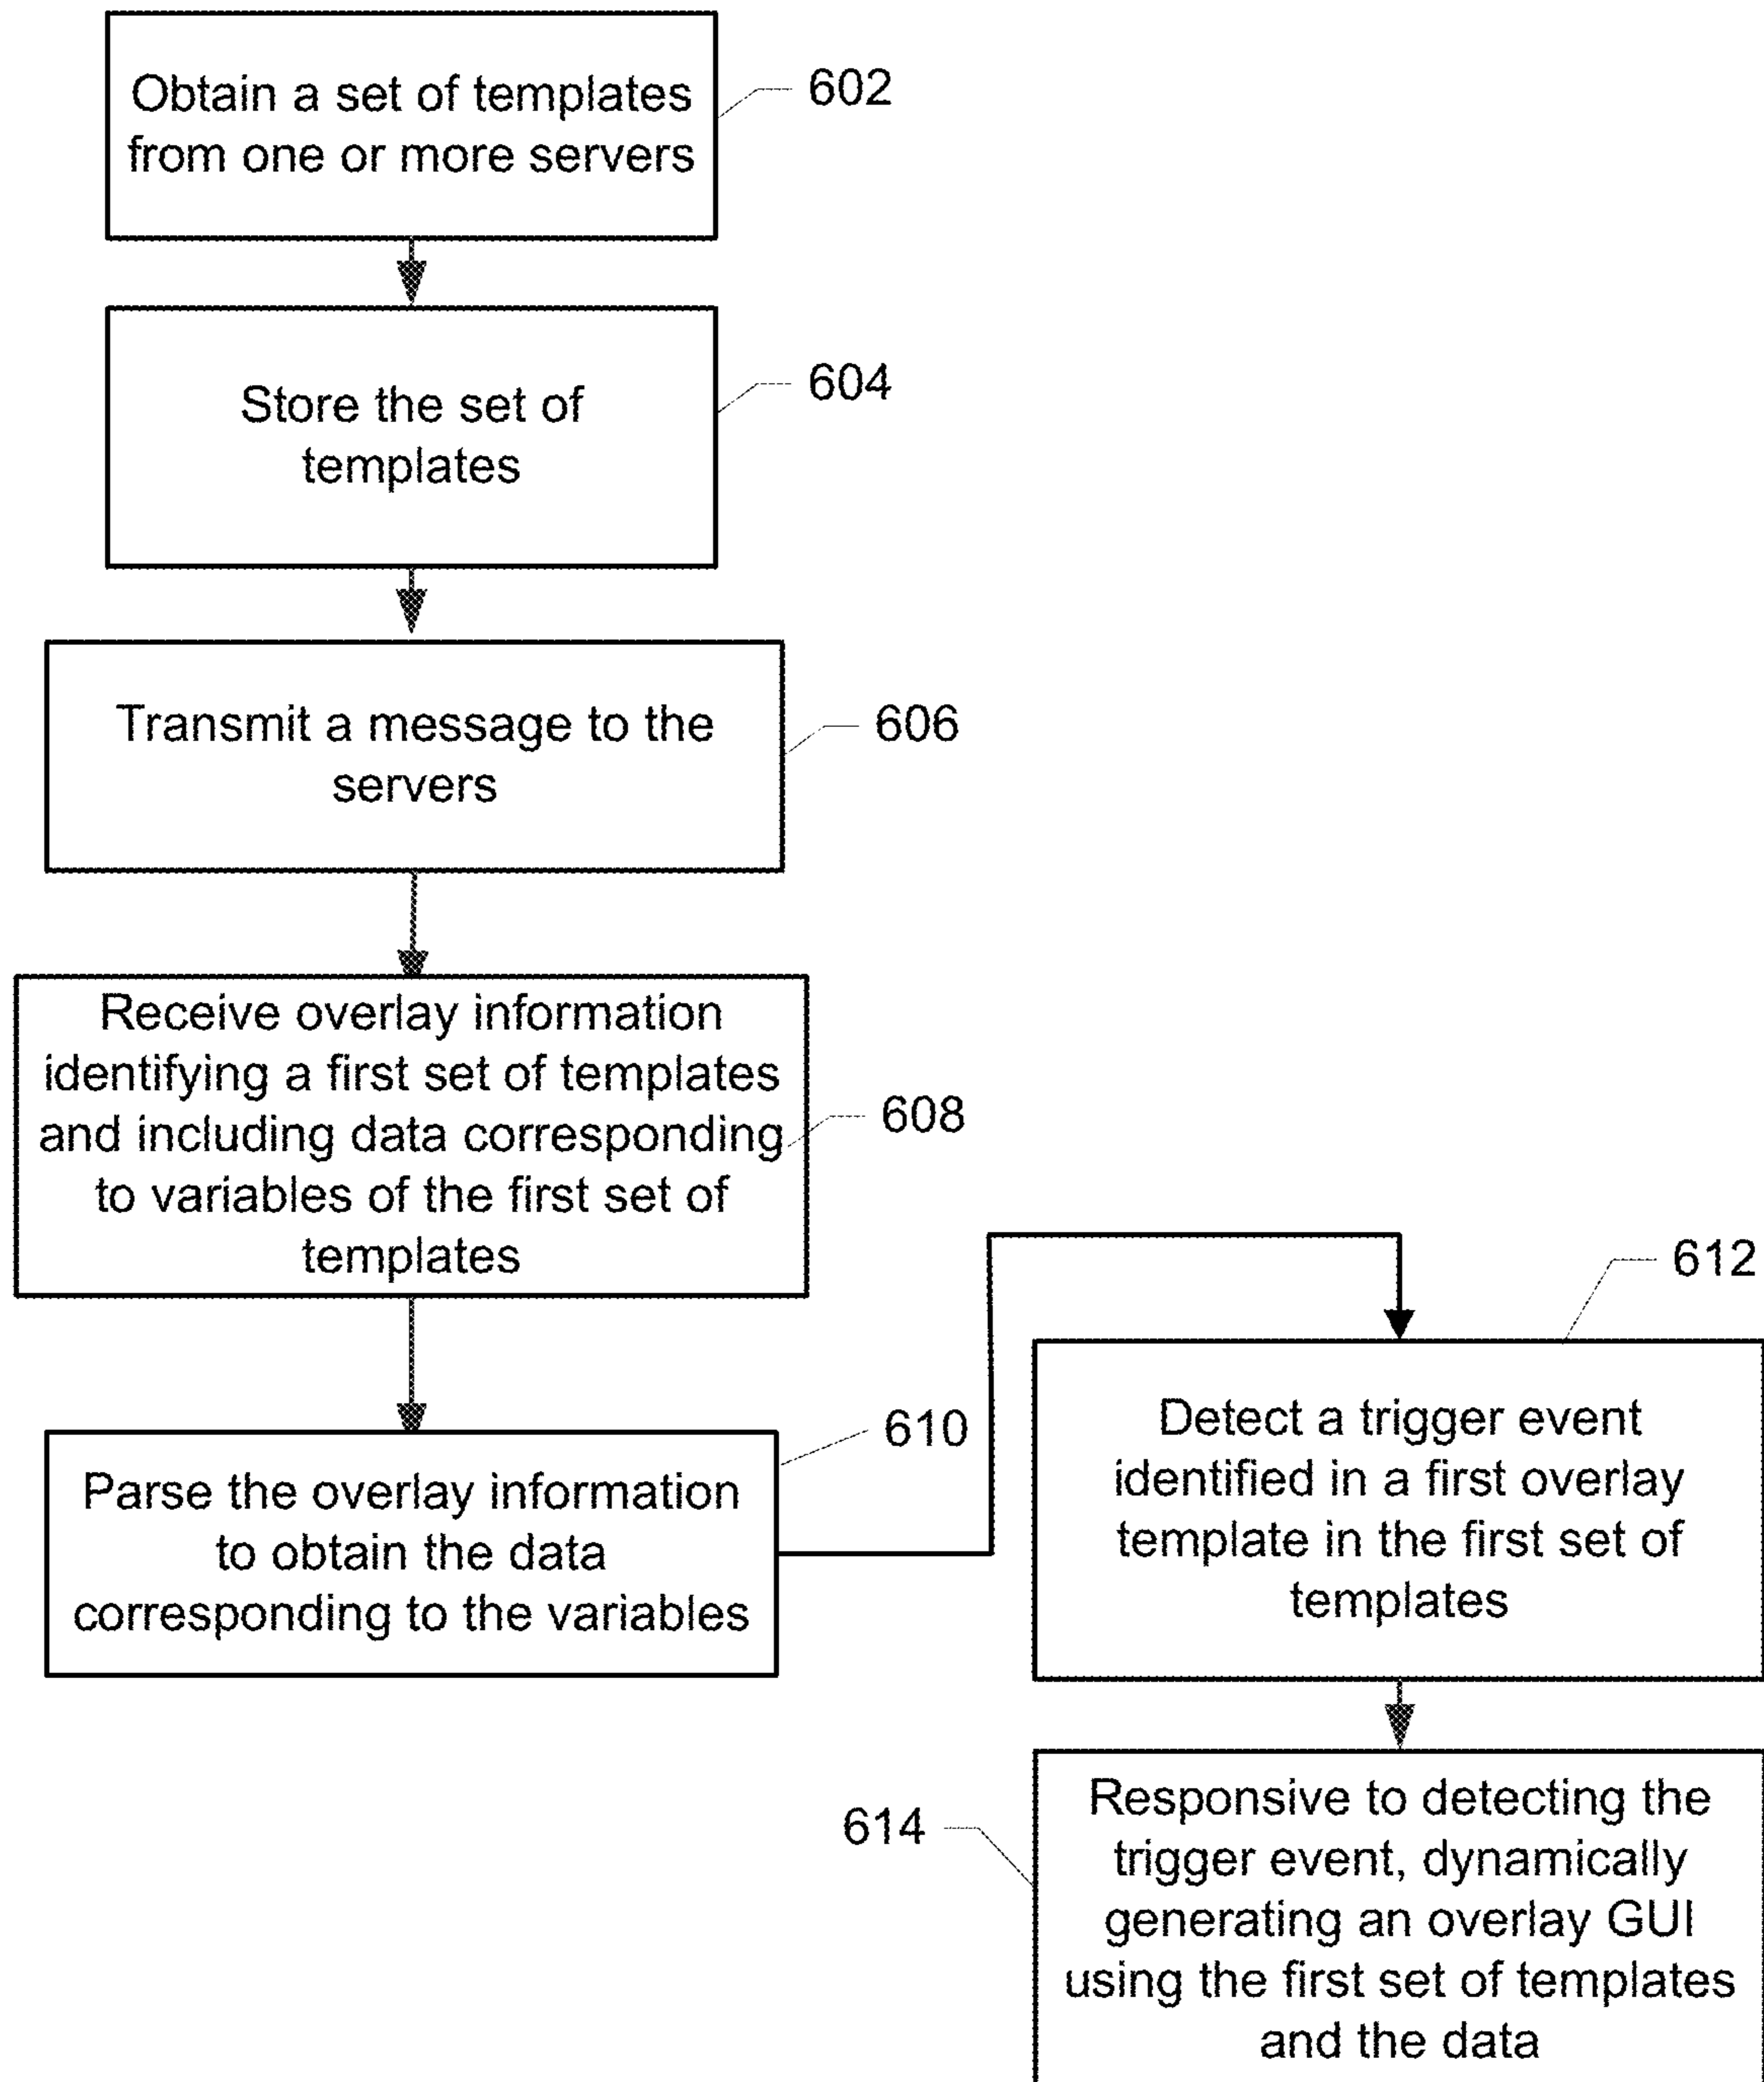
Obtain a set of templates from one or more servers

602

Store the set of templates

604

Transmit a message to the servers

606

Receive overlay information identifying a first set of templates and including data corresponding to variables of the first set of templates

608

Parse the overlay information to obtain the data corresponding to the variables

610

612

Detect a trigger event identified in a first overlay template in the first set of templates

614

Responsive to detecting the trigger event, dynamically generating an overlay GUI using the first set of templates and the data